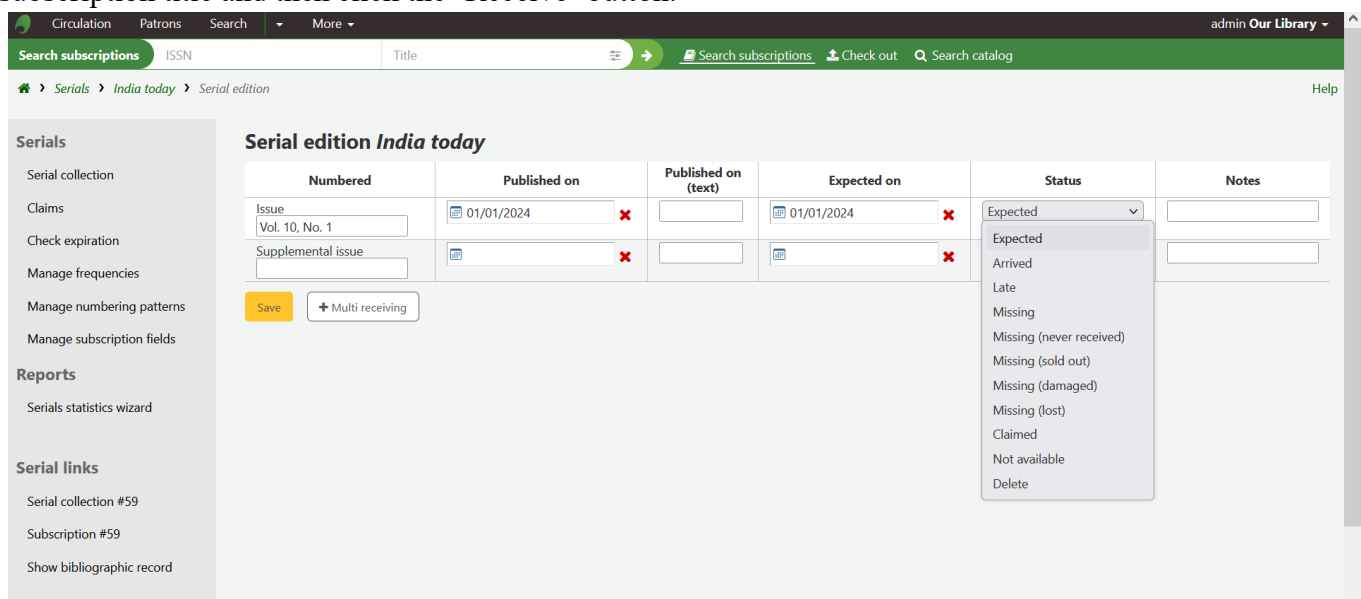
Circulation Patrons Search More

admin Our Library

Search subscriptions ISSN Title

Search subscriptions Check out Search catalog

Serials › India today › Serial edition

Help

Serials

Serial collection

Claims

Check expiration

Manage frequencies

Manage numbering patterns

Manage subscription fields

Reports

Serials statistics wizard

Serial links

Serial collection #59

Subscription #59

Show bibliographic record

Serial edition *India today*

| Numbered | Published on | Published on (text) | Expected on | Status | Notes |
|---|---|---|---|---|---|
| Issue Vol. 10, No. 1 | 01/01/2024 | | 01/01/2024 | Expected | |
| Supplemental issue | | | | | |

Expected
Arrived
Late
Missing
Missing (never received)
Missing (sold out)
Missing (damaged)
Missing (lost)
Claimed
Not available
Delete

Save

Multi receiving